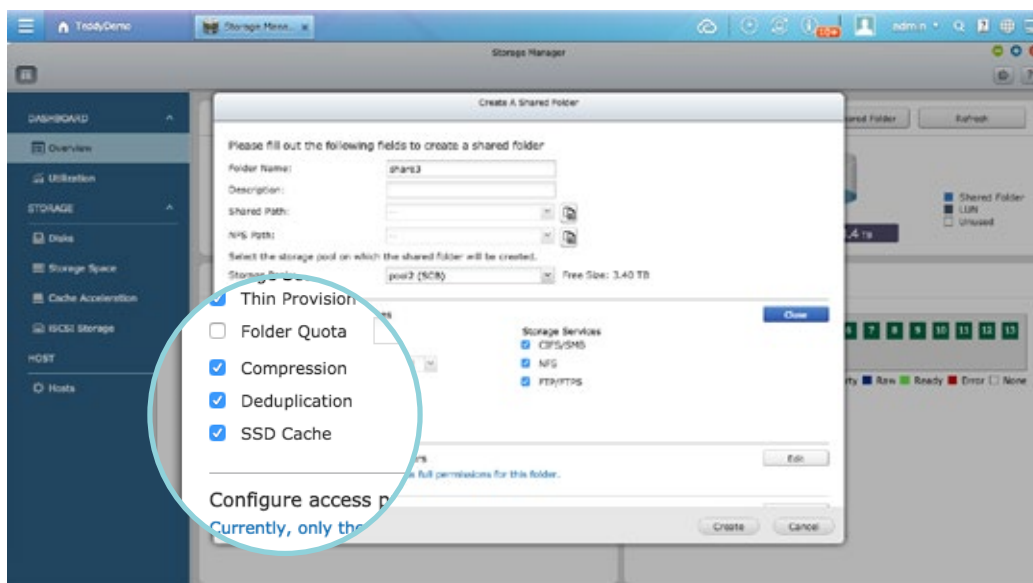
TeddyDemo
Storage Mana...
admin
Storage Manager

DASHBOARD
Overview
Utilization
STORAGE
Disks
Storage Space
Cache Acceleration
iSCSI Storage
HOST
Hosts

Create A Shared Folder
Please fill out the following fields to create a shared folder
Folder Name: share3
Description:
Shared Path:
NFS Path:
Select the storage pool on which the shared folder will be created.
Storage Pool: pool2 (SCB) Free Size: 3.40 TB

Thin Provision
Folder Quota
Compression
Deduplication
SSD Cache

Storage Services
CIFS/SMB
NFS
FTP/FTPS

Close

Configure access p
Currently, only the
full permissions for this folder.
Edit

Create Cancel

Shared Folder
Refresh
Shared Folder
LUN
Unused
.4 TB
6 7 8 9 10 11 12 13
Raw Ready Error None